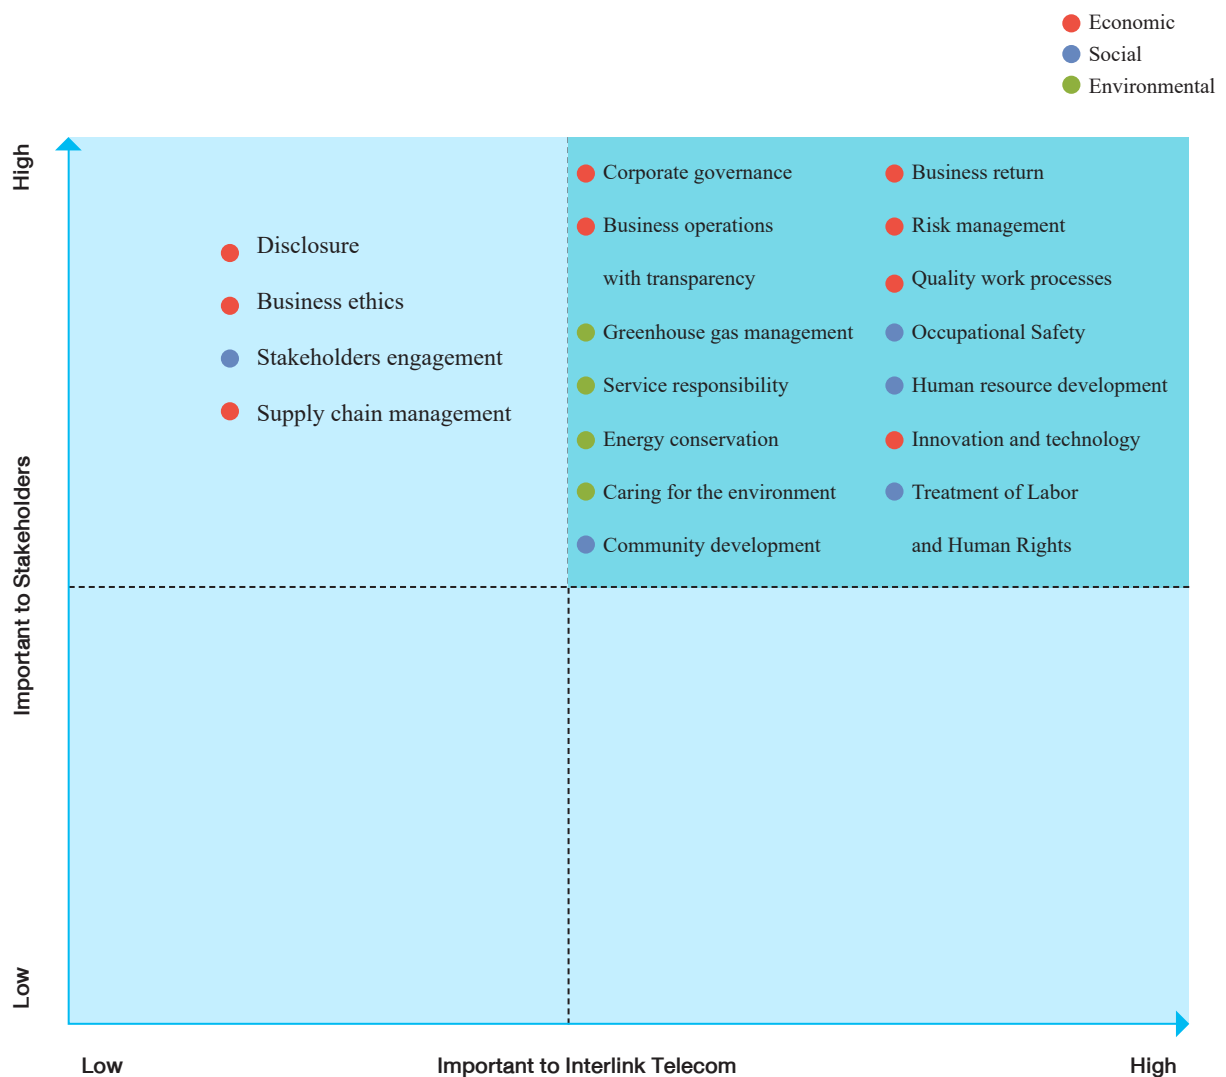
Economic
Social
Environmental

High

Important to Stakeholders

Low

Disclosure
Business ethics
Stakeholders engagement
Supply chain management

Corporate governance
Business operations with transparency
Greenhouse gas management
Service responsibility
Energy conservation
Caring for the environment
Community development

Business return
Risk management
Quality work processes
Occupational Safety
Human resource development
Innovation and technology
Treatment of Labor and Human Rights

Low
Important to Interlink Telecom
High